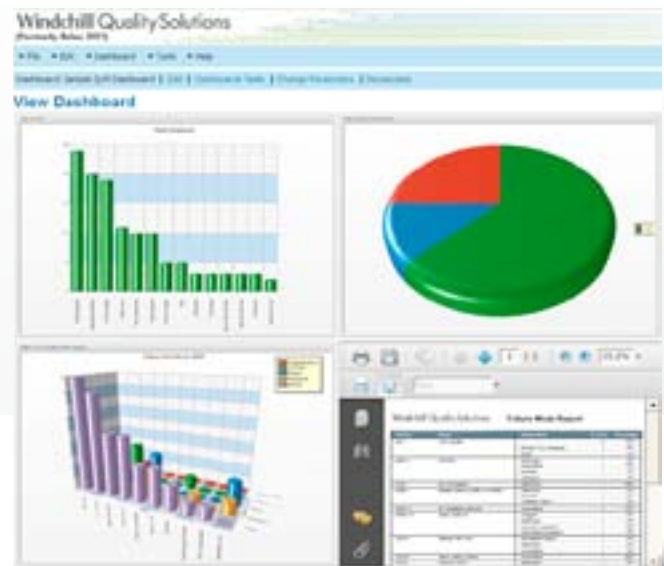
Windchill Quality Solutions
(Formerly Relex 2011)

▾ File ▾ Edit ▾ Dashboard ▾ Tools ▾ Help

Dashboard: Sample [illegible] Dashboard | Edit | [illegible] | Change Parameters | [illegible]

View Dashboard

Windchill Quality Solutions

Failure Mode Report